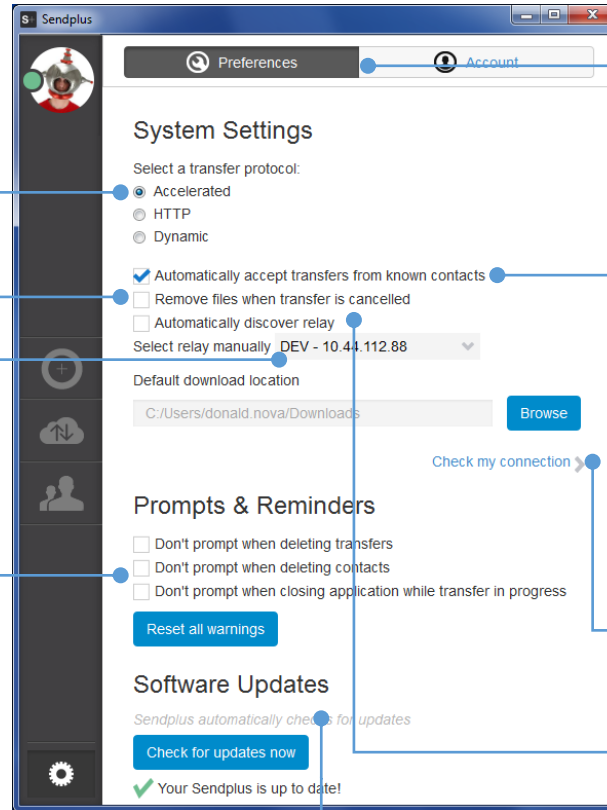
Sendplus

Preferences

Account

System Settings

Select a transfer protocol:

Accelerated

HTTP

Dynamic

Automatically accept transfers from known contacts

Remove files when transfer is cancelled

Automatically discover relay

Select relay manually DEV - 10.44.112.88

Default download location

C:/Users/donald.nova/Downloads

Browse

Check my connection

Prompts & Reminders

Don't prompt when deleting transfers

Don't prompt when deleting contacts

Don't prompt when closing application while transfer in progress

Reset all warnings

Software Updates

Sendplus automatically checks for updates

Check for updates now

Your Sendplus is up to date!